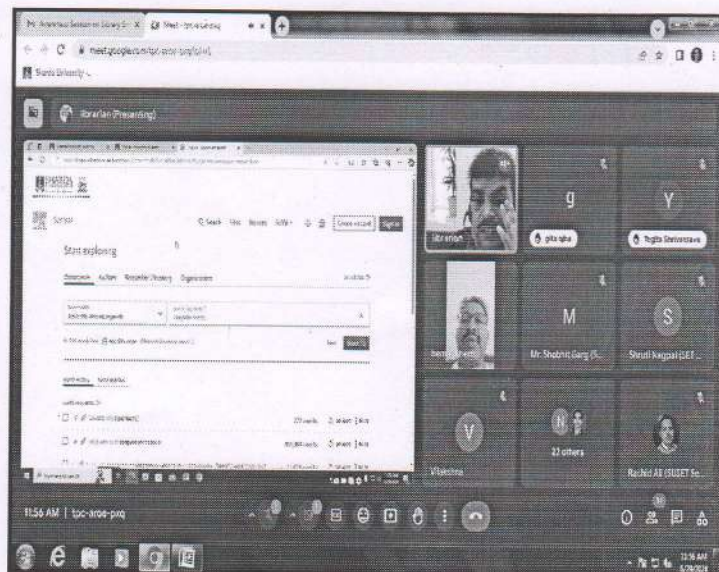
meet.google.com/tpc-aroe-pxq

Sharda University

librarian (Presenting)

Scopus

Start exploring

Documents Authors Researcher Discovery Organizations

Search Sign in

g

Y

gita ojha

Yogita Shrivastava

M

S

Mr. Shobhit Garg (S...

Shruti Nagpal (SET...

V

22 others

Vijeshna

Rashid Ali (SUSET Sc...

11:56 AM | tpc-aroe-pxq